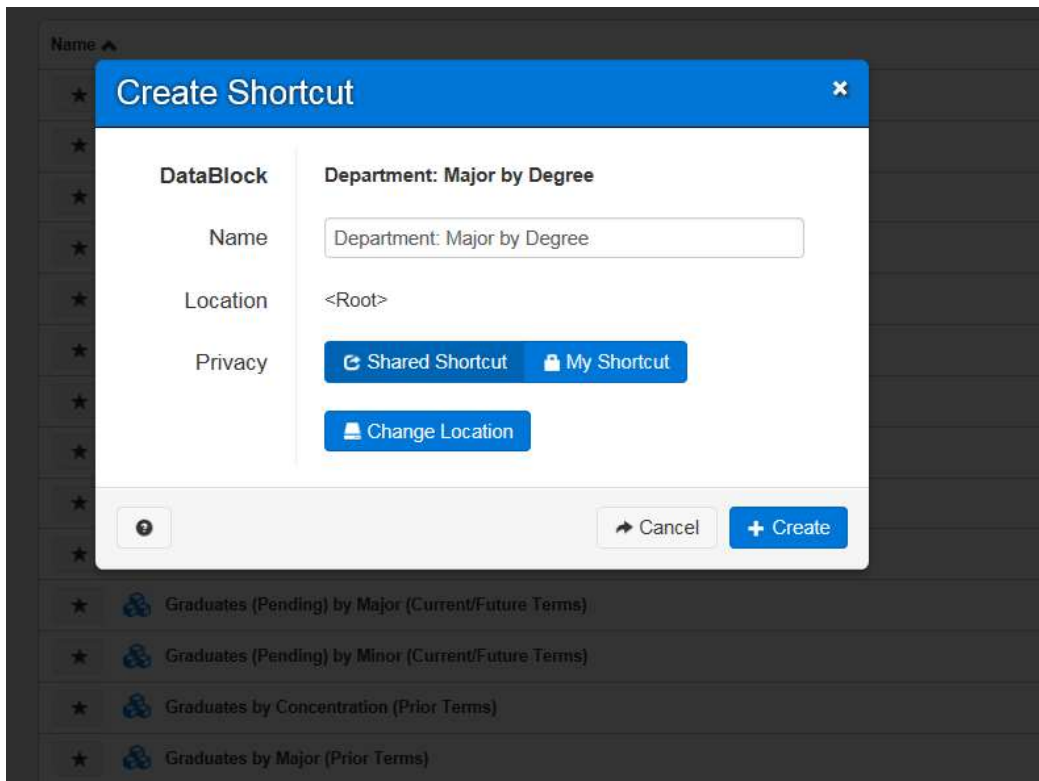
Name

Create Shortcut

DataBlock Department: Major by Degree

Name Department: Major by Degree

Location <Root>

Privacy Shared Shortcut My Shortcut

Change Location

Cancel Create

Graduates (Pending) by Major (Current/Future Terms)

Graduates (Pending) by Minor (Current/Future Terms)

Graduates by Concentration (Prior Terms)

Graduates by Major (Prior Terms)